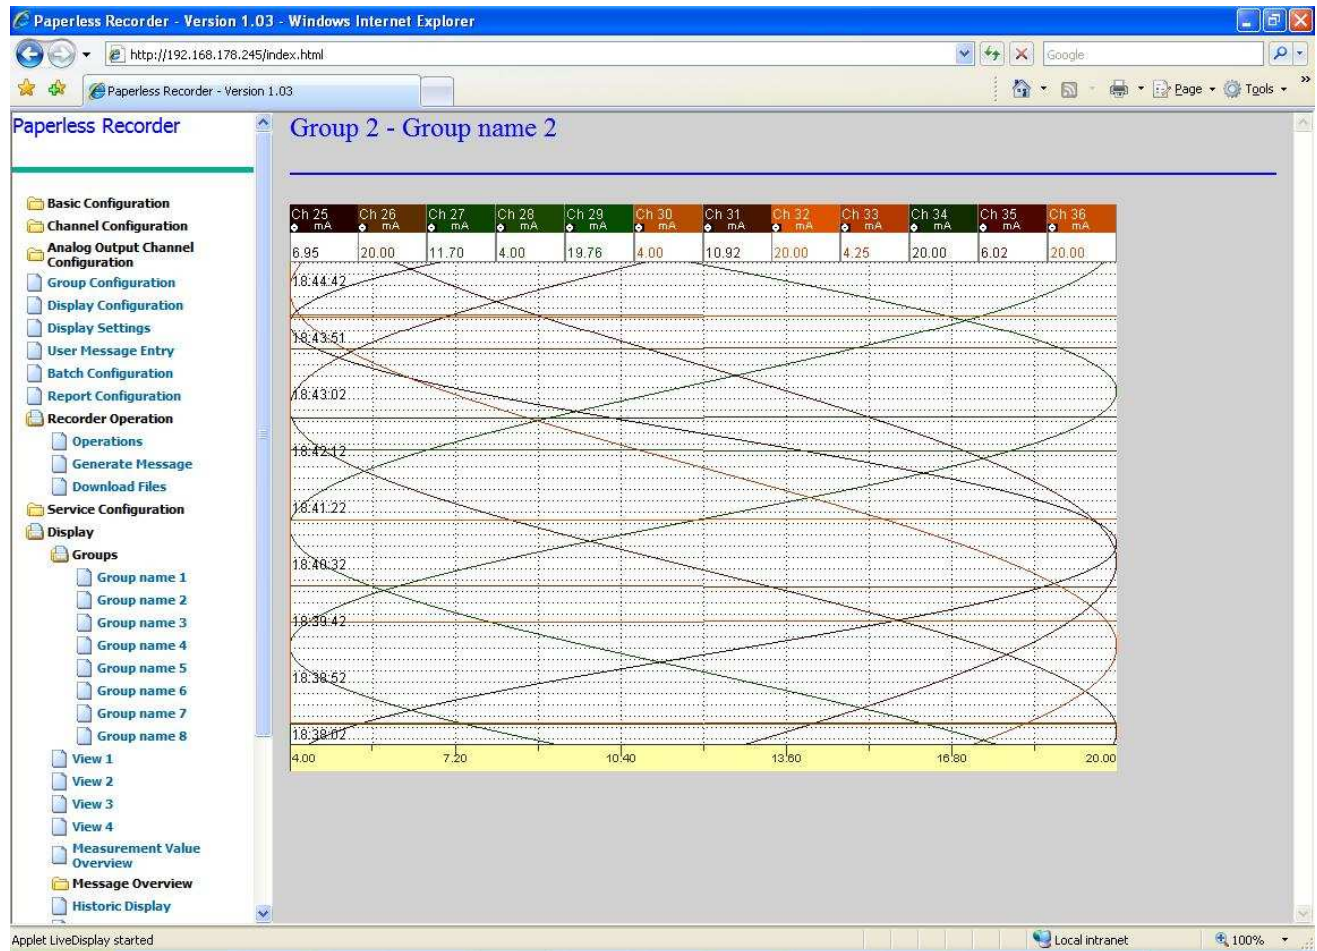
Paperless Recorder - Version 1.03 - Windows Internet Explorer

http://192.168.178.245/index.html

Google

Paperless Recorder - Version 1.03

Page Tools

Paperless Recorder

Basic Configuration
Channel Configuration
Analog Output Channel Configuration
Group Configuration
Display Configuration
Display Settings
User Message Entry
Batch Configuration
Report Configuration
Recorder Operation
Operations
Generate Message
Download Files
Service Configuration
Display
Groups
Group name 1
Group name 2
Group name 3
Group name 4
Group name 5
Group name 6
Group name 7
Group name 8
View 1
View 2
View 3
View 4
Measurement Value Overview
Message Overview
Historic Display

Group 2 - Group name 2

| Ch 25 mA | Ch 26 mA | Ch 27 mA | Ch 28 mA | Ch 29 mA | Ch 30 mA | Ch 31 mA | Ch 32 mA | Ch 33 mA | Ch 34 mA | Ch 35 mA | Ch 36 mA |
|---|---|---|---|---|---|---|---|---|---|---|---|
| 6.95 | 20.00 | 11.70 | 4.00 | 19.76 | 4.00 | 10.92 | 20.00 | 4.25 | 20.00 | 6.02 | 20.00 |

18:44:42
18:43:51
18:43:02
18:42:12
18:41:22
18:40:32
18:39:42
18:38:52
18:38:02

4.00 7.20 10.40 13.60 16.80 20.00

Applet LiveDisplay started

Local intranet

100%